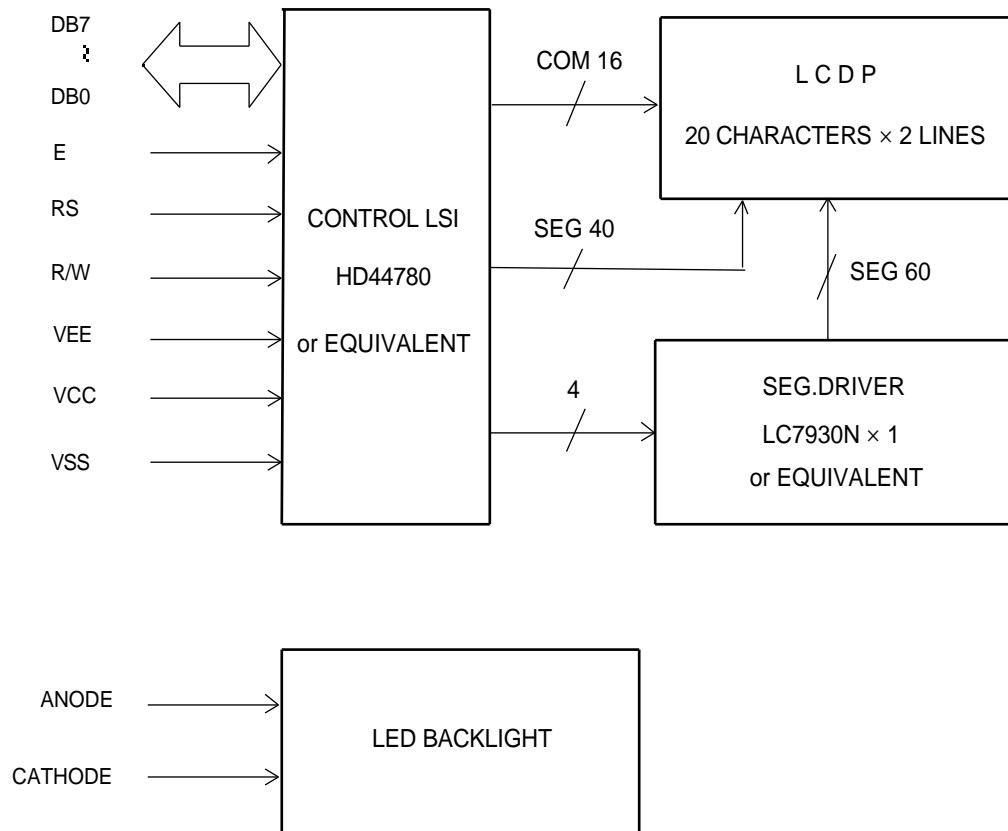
DB7
⁝
DB0
E
RS
R/W
VEE
VCC
VSS

CONTROL LSI
HD44780
or EQUIVALENT

COM 16
SEG 40
4

L C D P
20 CHARACTERS $\times$ 2 LINES

SEG 60

SEG.DRIVER
LC7930N $\times$ 1
or EQUIVALENT

ANODE
CATHODE

LED BACKLIGHT